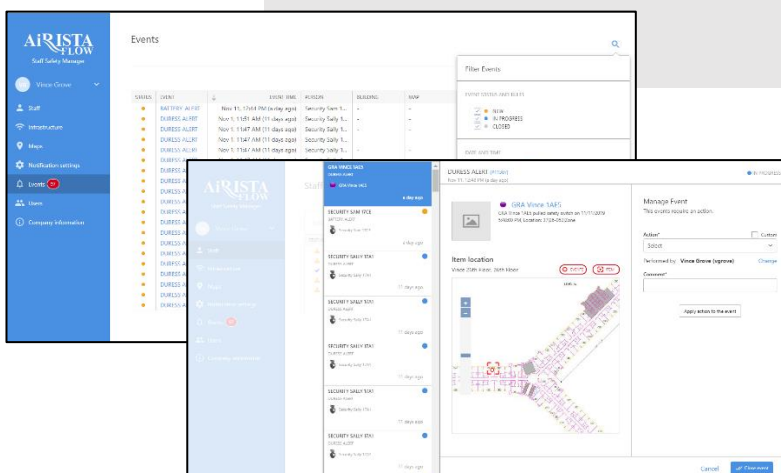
AiRISTA FLOW
Staff Safety Manager

Vince Grove

Staff
Infrastructure
Maps
Notification settings
Events
Users
Company information

Events

| STATUS | EVENT | EVENT TIME | PERSON | BUILDING | MAP |
|---|---|---|---|---|---|
| | BATTERY ALERT | Nov 11, 12:44 PM (a day ago) | Security Sam 1... | - | - |
| | DURESS ALERT | Nov 1, 11:51 AM (11 days ago) | Security Sally 1... | - | - |
| | DURESS ALERT | Nov 1, 11:47 AM (11 days ago) | Security Sally 1... | - | - |
| | DURESS ALERT | Nov 1, 11:47 AM (11 days ago) | Security Sally 1... | - | - |
| | DURESS ALERT | Nov 1, 11:47 AM (11 days ago) | Security Sally 1... | - | - |
| | DURESS A | | | | |
| | DURESS A | | | | |
| | DURESS A | | | | |
| | DURESS A | | | | |
| | DURESS A | | | | |
| | DURESS A | | | | |
| | DURESS A | | | | |
| | DURESS A | | | | |
| | DURESS A | | | | |
| | DURESS A | | | | |
| | DURESS A | | | | |
| | DURESS A | | | | |

Filter Events

EVENT STATUS AND ICON
NEW
IN PROGRESS
CLOSED

EVENT AND TIME

GRA VINCE 1A15
DURESS ALERT
GRA Vince 1A15
a day ago

SECURITY SAM 1TCE
BATTERY ALERT
Security Sam 1TCE
a day ago

SECURITY SALLY 1TA1
DURESS ALERT
Security Sally 1TA1
11 days ago

SECURITY SALLY 1TA1
DURESS ALERT
Security Sally 1TA1
11 days ago

SECURITY SALLY 1TA1
DURESS ALERT
Security Sally 1TA1
11 days ago

SECURITY SALLY 1TA1
DURESS ALERT
Security Sally 1TA1
11 days ago

SECURITY SALLY 1TA1
DURESS ALERT
Security Sally 1TA1
11 days ago

DURESS ALERT (PRIMARY)
Nov 11, 12:44 PM (a day ago)

IN PROGRESS

GRA Vince 1A15
GRA Vince 1A15 pulled safety switch on 11/11/2019 12:44:08 PM. Location: 2159-0502area

Item location
Vince 25th Floor: 26th Floor

Manage Event
This events require an action.

Action*
Custom
Select
Performed by: Vince Grove (vgrove)
Change
Comment*

Apply action to the event

Cancel
Close event